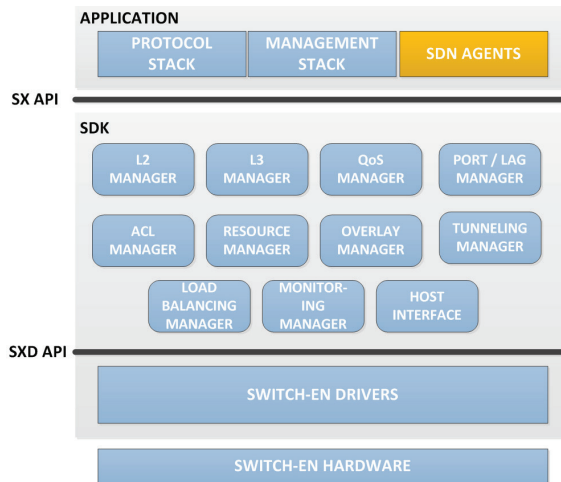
APPLICATION

PROTOCOL STACK

MANAGEMENT STACK

SDN AGENTS

SX API

SDK

L2 MANAGER

L3 MANAGER

QoS MANAGER

PORT / LAG MANAGER

ACL MANAGER

RESOURCE MANAGER

OVERLAY MANAGER

TUNNELING MANAGER

LOAD BALANCING MANAGER

MONITOR-ING MANAGER

HOST INTERFACE

SXD API

SWITCH-EN DRIVERS

SWITCH-EN HARDWARE